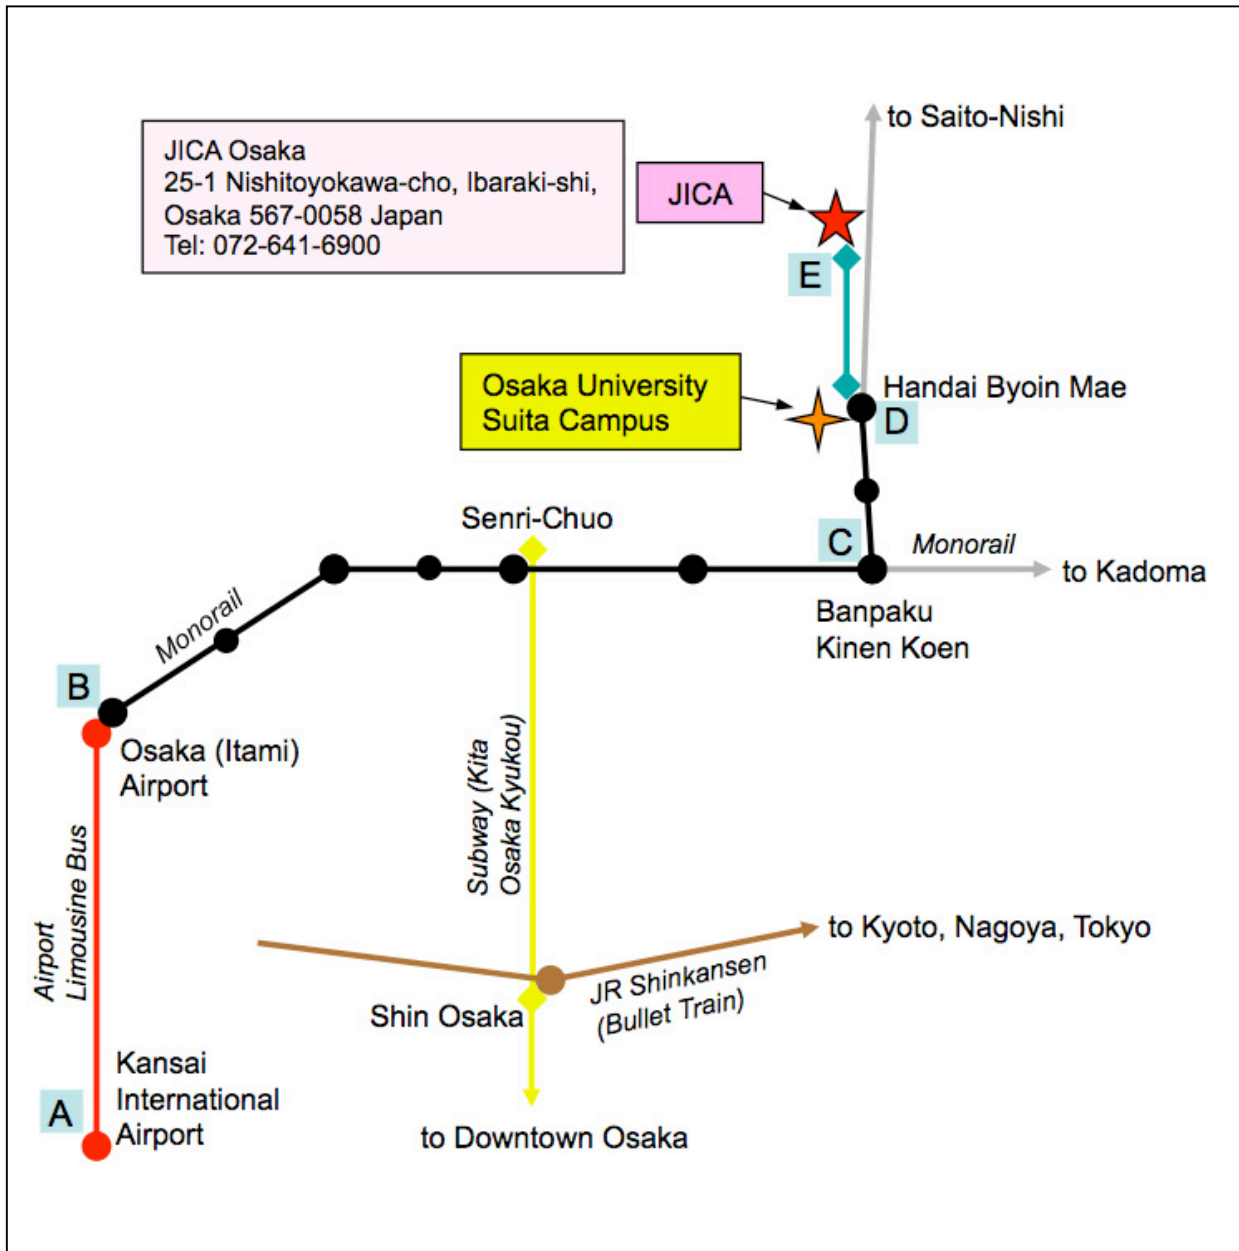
JICA Osaka
25-1 Nishitoyokawa-cho, Ibaraki-shi, Osaka 567-0058 Japan
Tel: 072-641-6900

to Saito-Nishi

JICA

E

Osaka University Suita Campus

Handai Byoin Mae

D

Senri-Chuo

C

Monorail

to Kadoma

Banpaku Kinen Koen

Monorail

B

Osaka (Itami) Airport

Subway (Kita Osaka Kyukou)

Airport Limousine Bus

to Kyoto, Nagoya, Tokyo

JR Shinkansen (Bullet Train)

Shin Osaka

Kansai International Airport

A

to Downtown Osaka